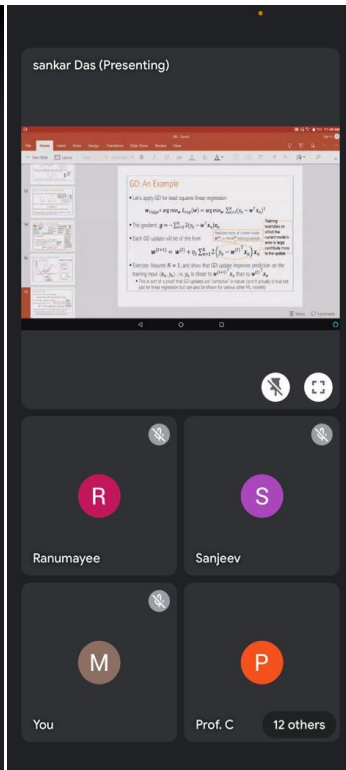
sankar Das (Presenting)

GD: An Example

• Let's apply GD for least squares linear regression

$\mathbf{w}_{LS} = \arg\min_{\mathbf{w}} L_{reg}(\mathbf{w}) = \arg\min_{\mathbf{w}} \sum_{n=1}^{N} (y_n - \mathbf{w}^\top \mathbf{x}_n)^2$

• The gradient: $\mathbf{g} = -\sum_{n=1}^{N} 2(y_n - \mathbf{w}^\top \mathbf{x}_n)\mathbf{x}_n$

• Each GD update will be of the form

$\mathbf{w}^{(t+1)} = \mathbf{w}^{(t)} + \eta_t \sum_{n=1}^{N} 2(y_n - \mathbf{w}^{(t)\top} \mathbf{x}_n)\mathbf{x}_n$

Training examples on which the current model's error is large contribute more to the update

• Exercise: Assume $N = 1$, and show that GD update improves prediction on the training input $(\mathbf{x}_n, y_n)$, i.e., $y_n$ is closer to $\mathbf{w}^{(t+1)\top}\mathbf{x}_n$ than to $\mathbf{w}^{(t)\top}\mathbf{x}_n$

• This is sort of a proof that GD updates are "corrective" in nature (and it actually is true not just for linear regression but can also be shown for various other ML models)

R
Ranumayee

S
Sanjeev

M
You

P
Prof. C

12 others